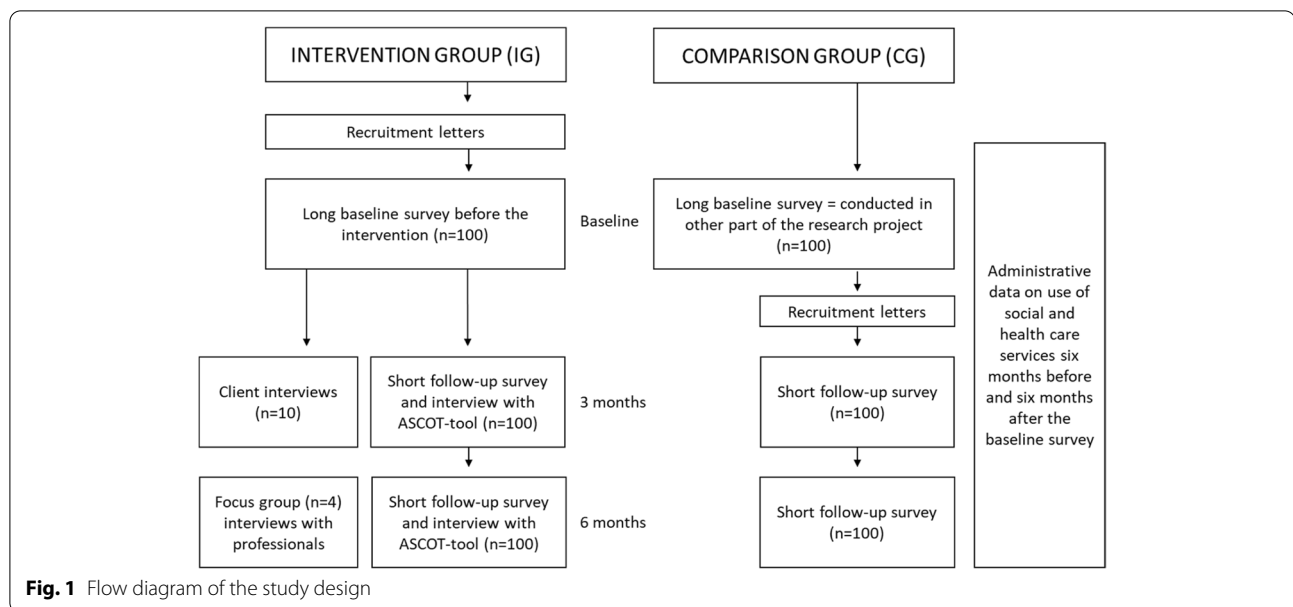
INTERVENTION GROUP (IG)

Recruitment letters

Long baseline survey before the intervention (n=100)

Baseline

Client interviews (n=10)

Short follow-up survey and interview with ASCOT-tool (n=100)

3 months

Focus group (n=4) interviews with professionals

Short follow-up survey and interview with ASCOT-tool (n=100)

6 months

COMPARISON GROUP (CG)

Long baseline survey = conducted in other part of the research project (n=100)

Recruitment letters

Short follow-up survey (n=100)

Short follow-up survey (n=100)

Administrative data on use of social and health care services six months before and six months after the baseline survey

**Fig. 1** Flow diagram of the study design